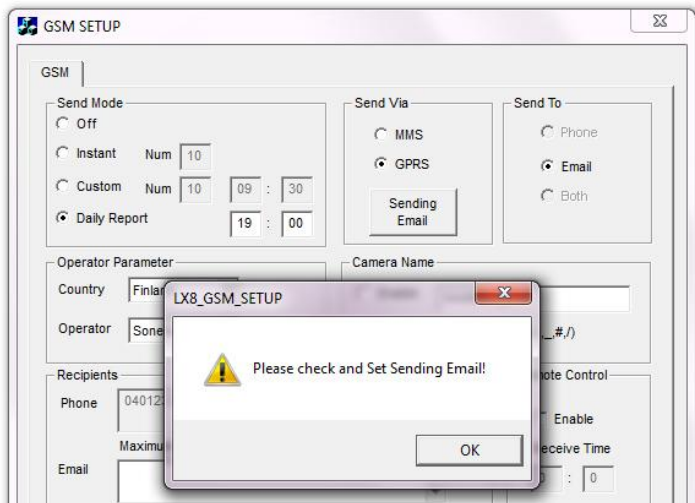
GSM SETUP

GSM

Send Mode
Off
Instant Num 10
Custom Num 10 09 : 30
Daily Report 19 : 00

Send Via
MMS
GPRS
Sending Email

Send To
Phone
Email
Both

Operator Parameter
Country Finla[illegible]
Operator Sone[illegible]

Camera Name
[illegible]_,#,/)

Recipients
Phone 04012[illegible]
Maximu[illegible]
Email

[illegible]note Control
Enable
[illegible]eceive Time
: 0

LX8_GSM_SETUP
Please check and Set Sending Email!
OK